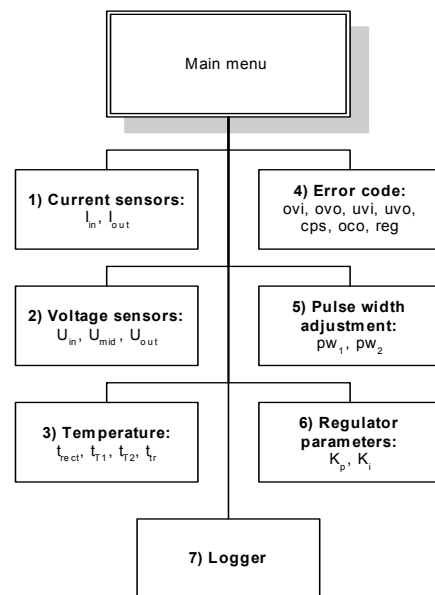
Main menu

1) Current sensors:
$I_{in}$, $I_{out}$

4) Error code:
ovi, ovo, uvi, uvo, cps, oco, reg

2) Voltage sensors:
$U_{in}$, $U_{mid}$, $U_{out}$

5) Pulse width adjustment:
$pw_1$, $pw_2$

3) Temperature:
$t_{rect}$, $t_{T1}$, $t_{T2}$, $t_{tr}$

6) Regulator parameters:
$K_p$, $K_i$

7) Logger